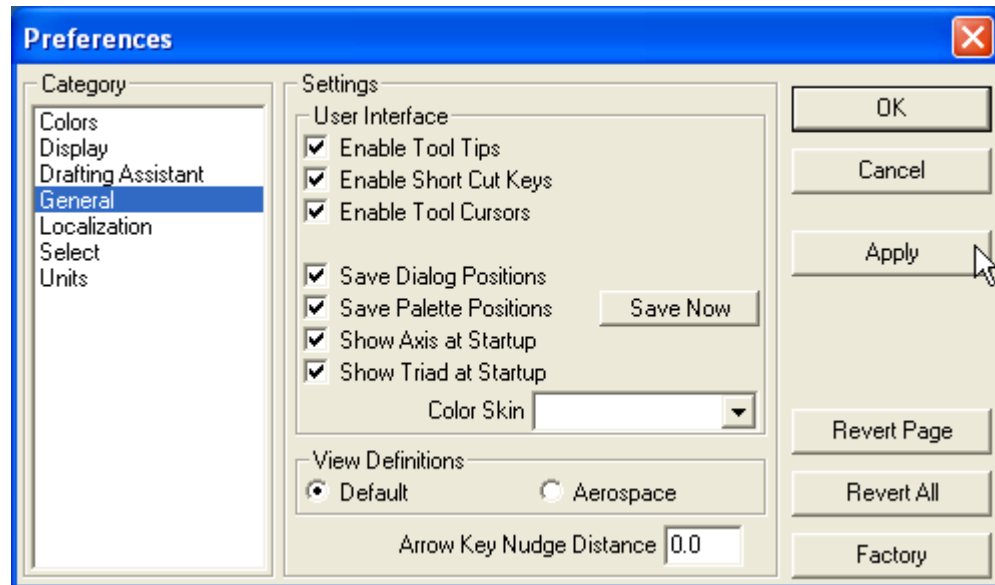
Preferences

Category
Colors
Display
Drafting Assistant
General
Localization
Select
Units

Settings
User Interface
Enable Tool Tips
Enable Short Cut Keys
Enable Tool Cursors
Save Dialog Positions
Save Palette Positions
Save Now
Show Axis at Startup
Show Triad at Startup
Color Skin

View Definitions
Default
Aerospace

Arrow Key Nudge Distance 0.0

OK
Cancel
Apply
Revert Page
Revert All
Factory